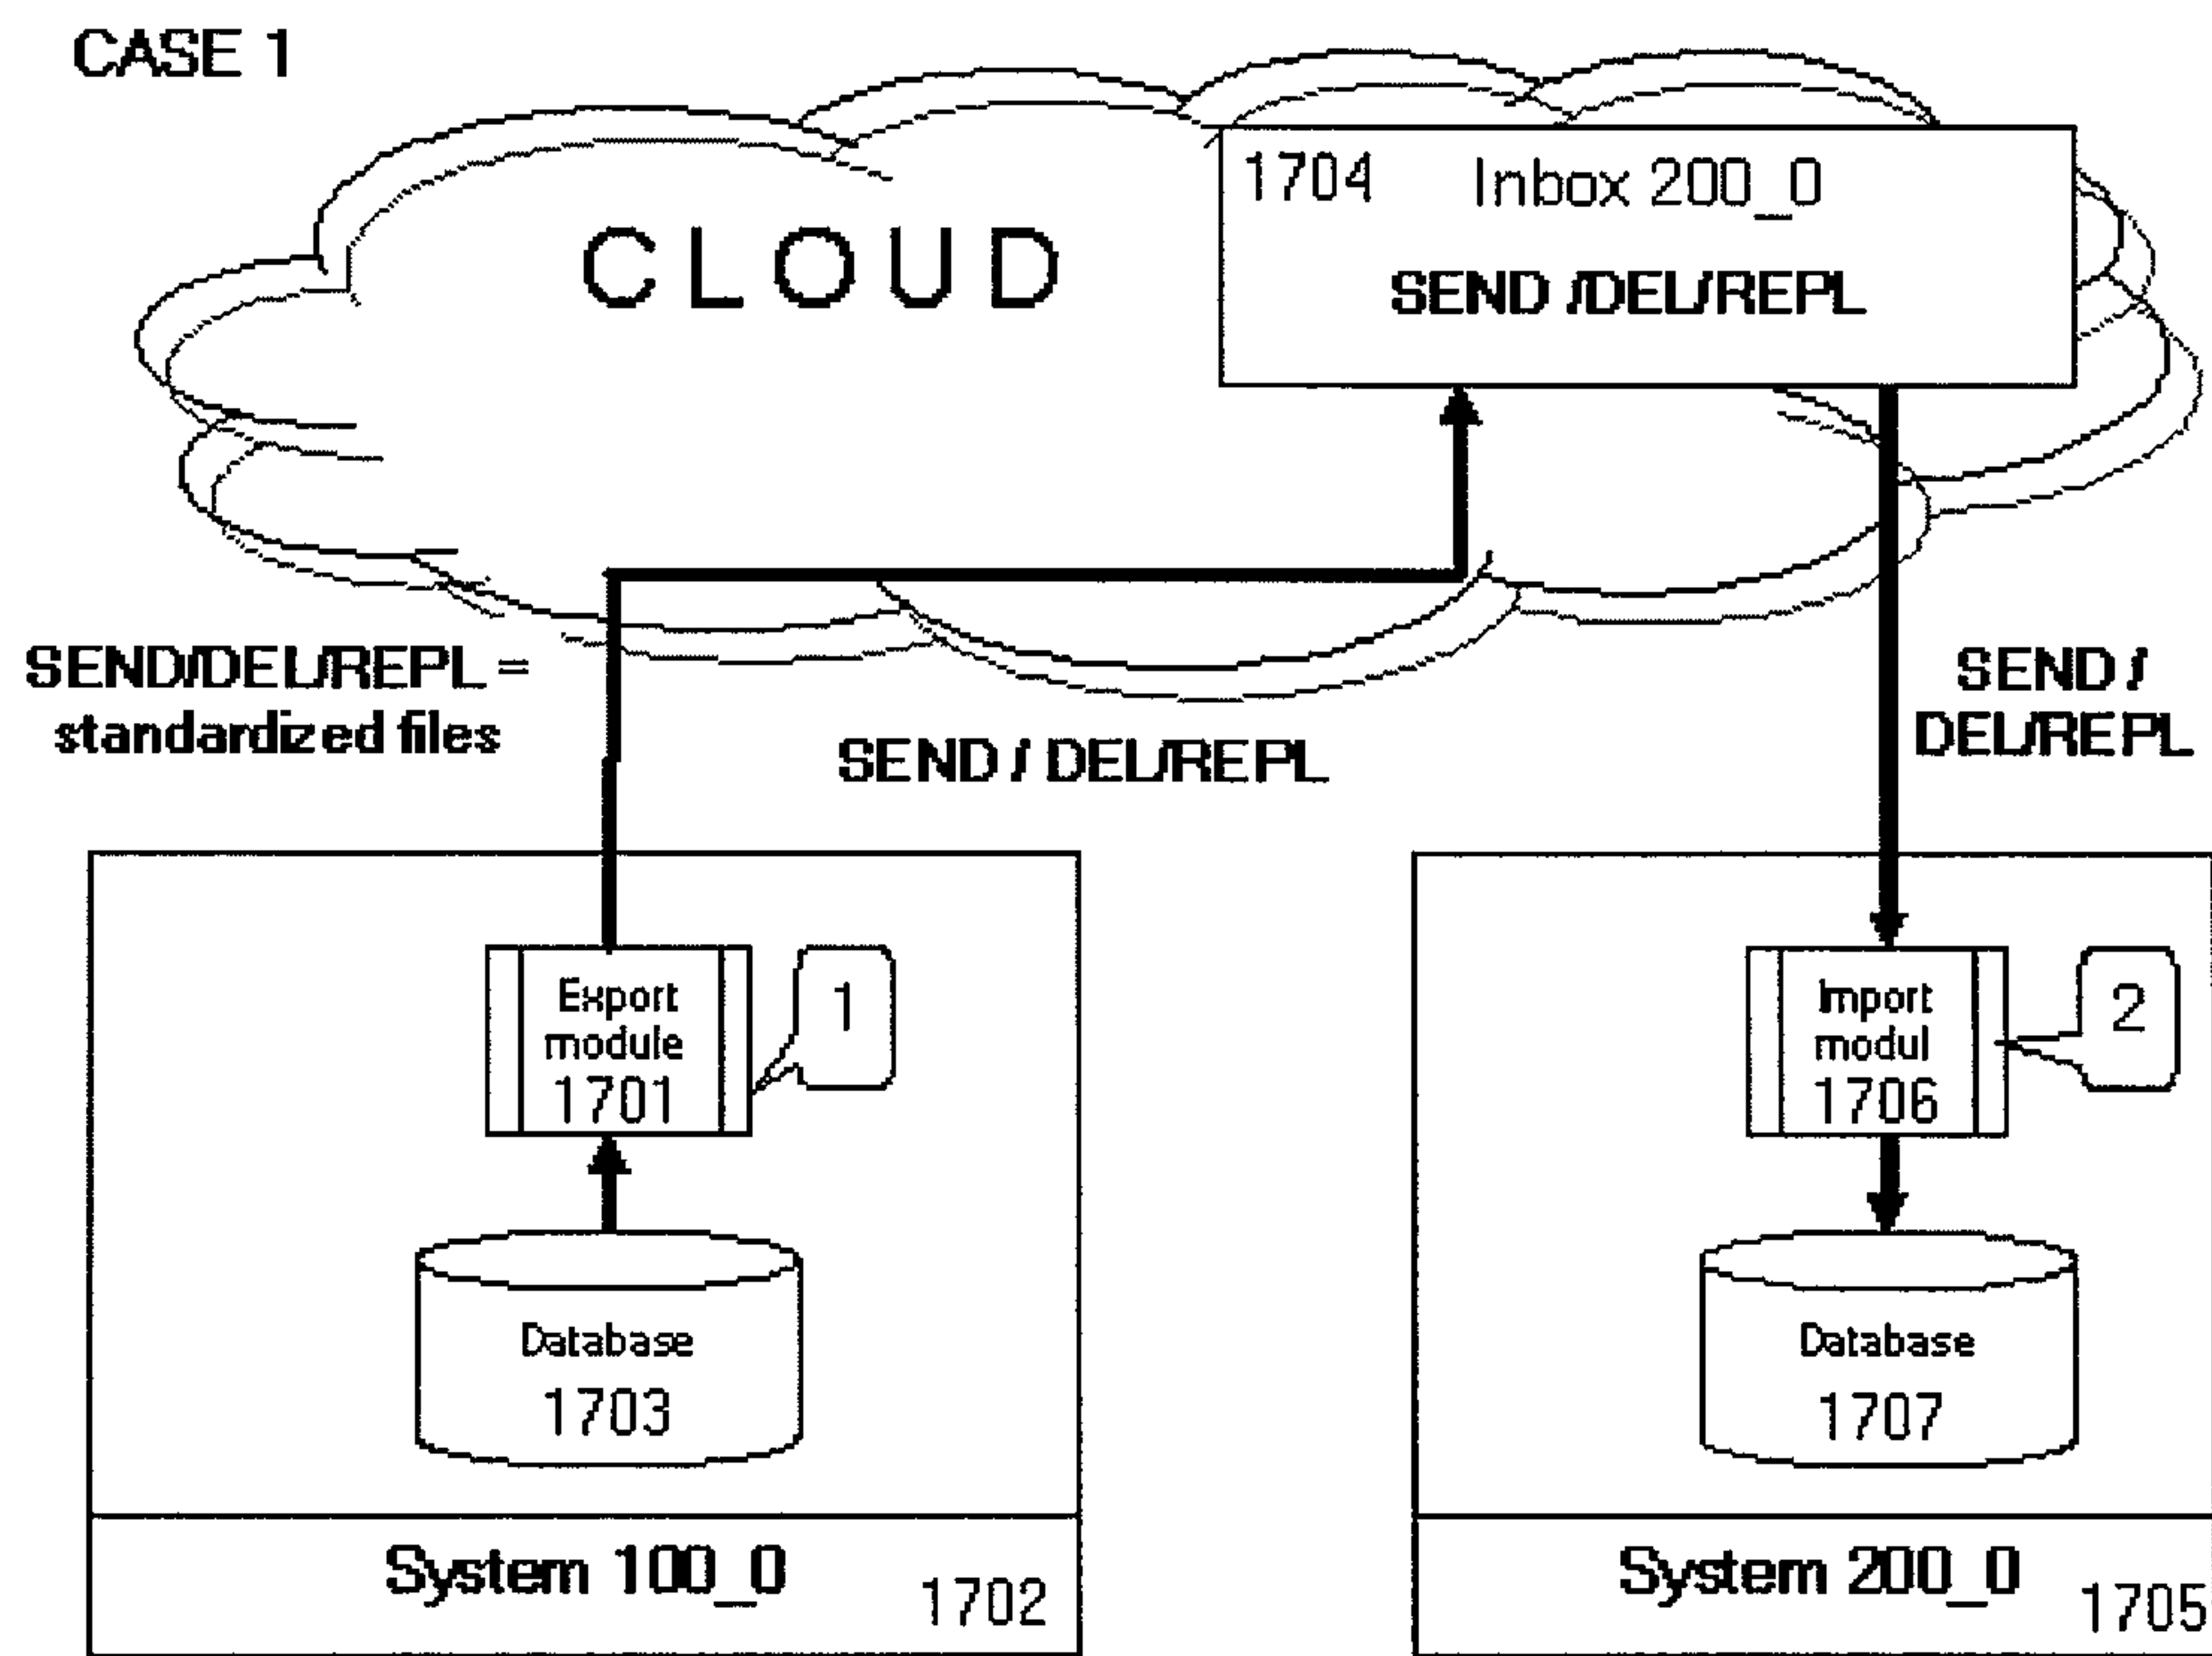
CASE 1

CLOUD

1704 Inbox 200_0

SEND /DEL/REPL

SEND/DEL/REPL = standardized files

SEND / DEL/REPL

SEND / DEL/REPL

Export module 1701

1

Database 1703

System 100_0 1702

Import modul 1706

2

Database 1707

System 200_0 1705